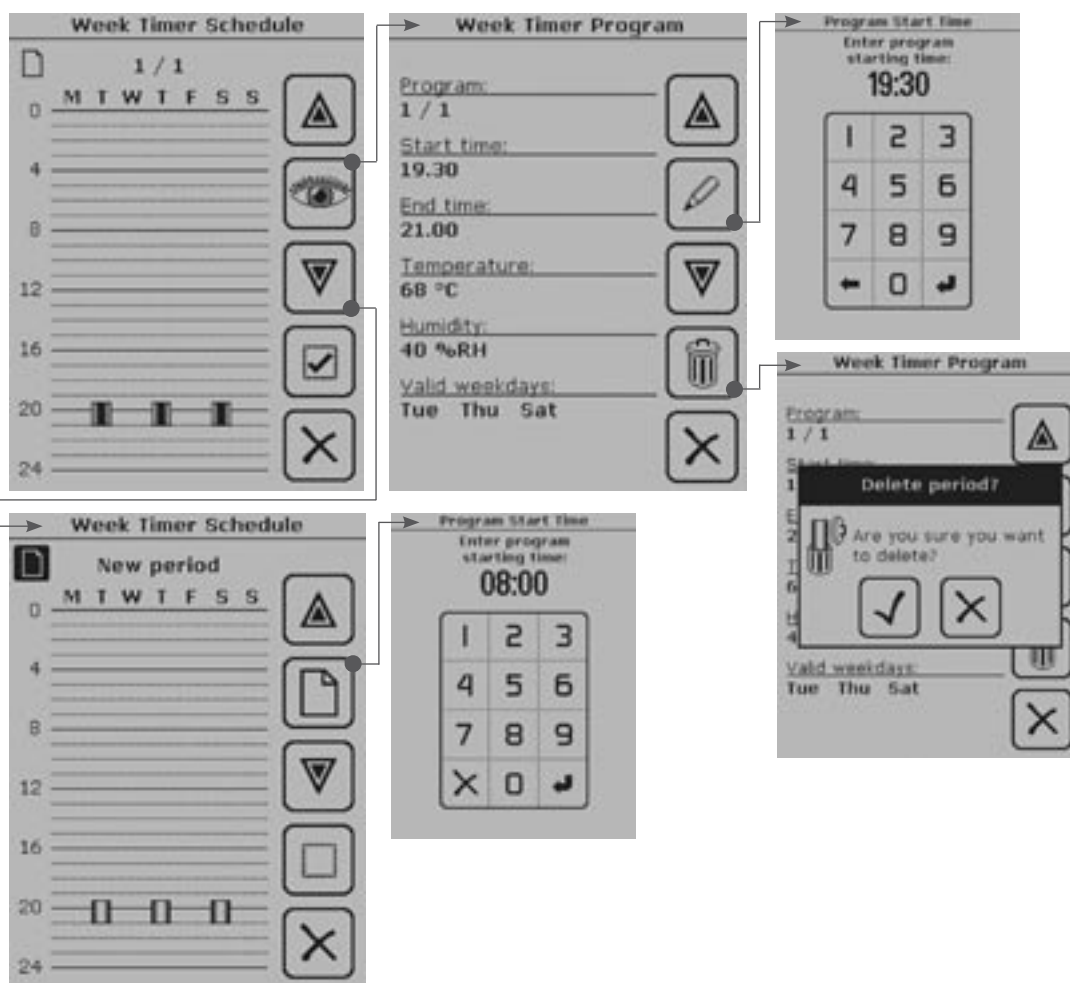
Week Timer Schedule

1 / 1

M T W T F S S

0

4

8

12

16

20

24

Week Timer Program

Program:
1 / 1

Start time:
19.30

End time:
21.00

Temperature:
68 °C

Humidity:
40 %RH

Valid weekdays:
Tue Thu Sat

Program Start Time

Enter program starting time:

19:30

| 1 | 2 | 3 |
|---|---|---|
| 4 | 5 | 6 |
| 7 | 8 | 9 |
| ← | 0 | ↵ |

Week Timer Program

Program:
1 / 1

S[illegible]
1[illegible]

E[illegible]
2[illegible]

T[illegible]
6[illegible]

H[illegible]
4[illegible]

Delete period?

Are you sure you want to delete?

Valid weekdays:
Tue Thu Sat

Week Timer Schedule

New period

M T W T F S S

0

4

8

12

16

20

24

Program Start Time

Enter program starting time:

08:00

| 1 | 2 | 3 |
|---|---|---|
| 4 | 5 | 6 |
| 7 | 8 | 9 |
| × | 0 | ↵ |